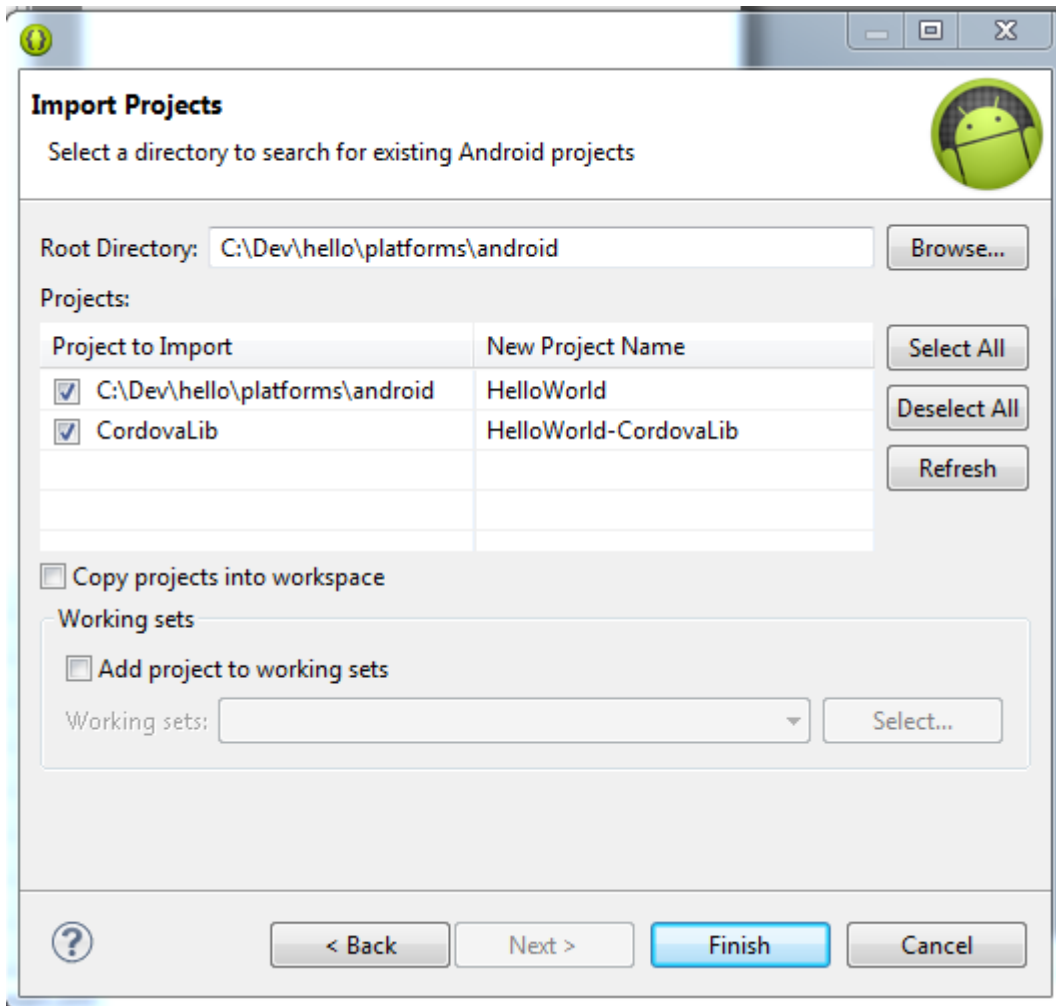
Import Projects

Select a directory to search for existing Android projects

Root Directory: C:\Dev\hello\platforms\android

Browse...

Projects:

| Project to Import | New Project Name |
|---|---|
| C:\Dev\hello\platforms\android | HelloWorld |
| CordovaLib | HelloWorld-CordovaLib |

Select All

Deselect All

Refresh

Copy projects into workspace

Working sets

Add project to working sets

Working sets:

Select...

< Back

Next >

Finish

Cancel